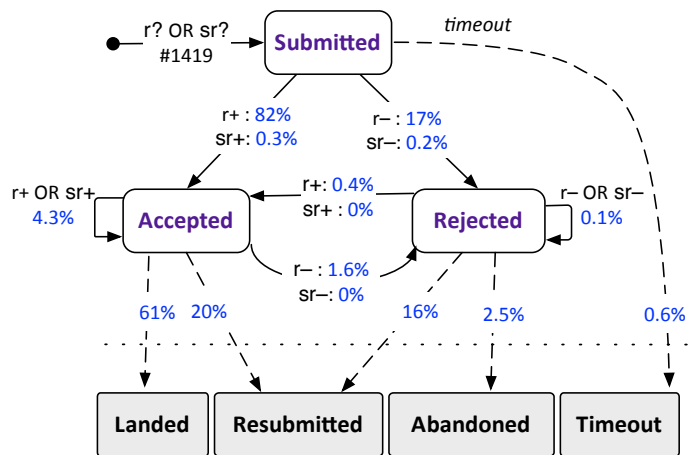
r? OR sr?
#1419

Submitted

timeout

r+ : 82%
sr+: 0.3%

r– : 17%
sr–: 0.2%

r+ OR sr+
4.3%

Accepted

r+: 0.4%
sr+ : 0%

Rejected

r– OR sr–
0.1%

r– : 1.6%
sr–: 0%

61%

20%

16%

2.5%

0.6%

Landed

Resubmitted

Abandoned

Timeout